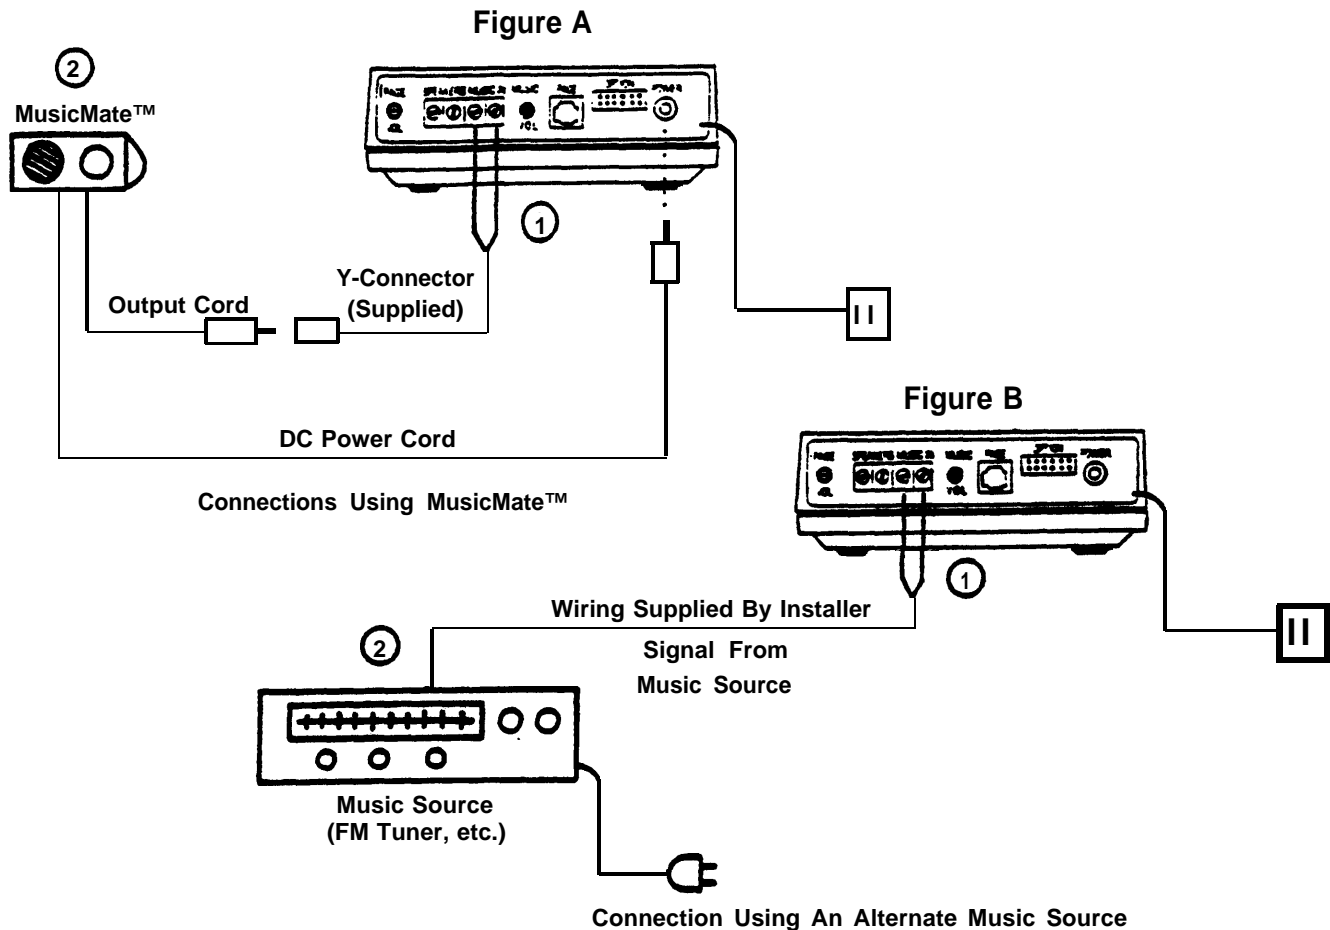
Figure A

2

MusicMate™

PAGE VOL SPEAKERS MUSIC IN MUSIC VOL PAGE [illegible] POWER

1

Y-Connector (Supplied)

Output Cord

DC Power Cord

Connections Using MusicMate™

Figure B

PAGE VOL SPEAKERS MUSIC IN MUSIC VOL PAGE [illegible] POWER

1

Wiring Supplied By Installer

2

Signal From Music Source

Music Source (FM Tuner, etc.)

Connection Using An Alternate Music Source